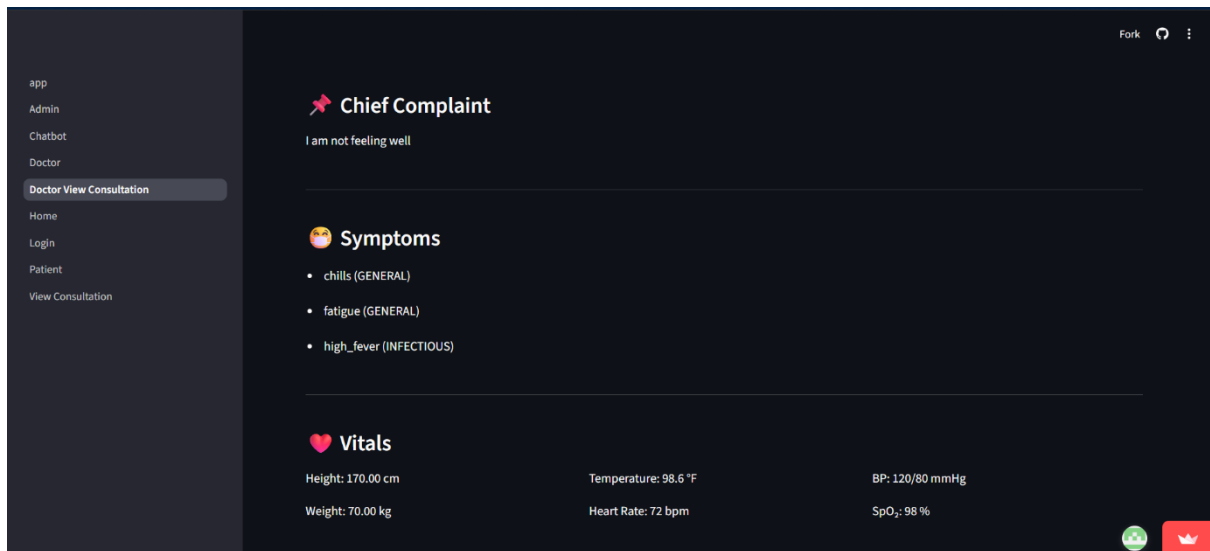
app
Admin
Chatbot
Doctor
Doctor View Consultation
Home
Login
Patient
View Consultation

Fork

📌 Chief Complaint

I am not feeling well

😷 Symptoms

- chills (GENERAL)
- fatigue (GENERAL)
- high_fever (INFECTIOUS)

❤️ Vitals

Height: 170.00 cm

Weight: 70.00 kg

Temperature: 98.6 °F

Heart Rate: 72 bpm

BP: 120/80 mmHg

SpO$_2$: 98 %